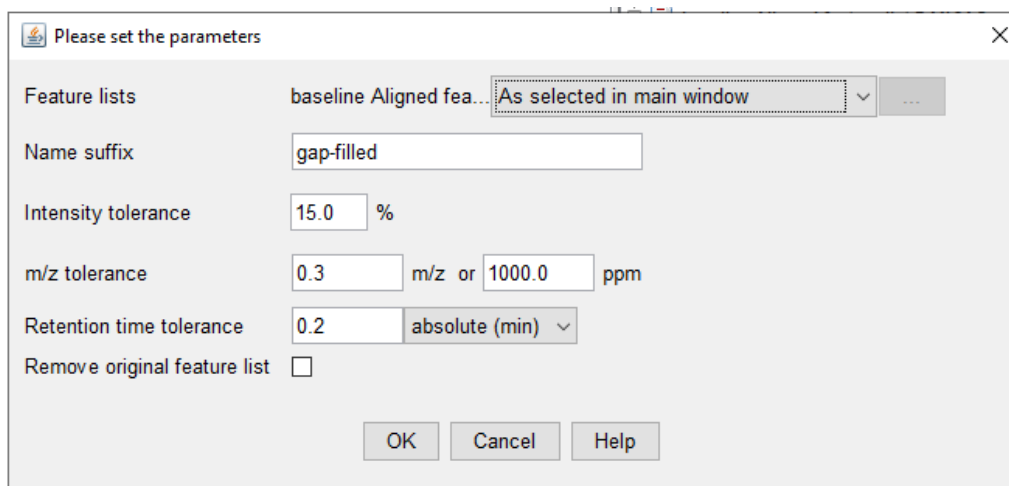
Please set the parameters

Feature lists baseline Aligned fea... As selected in main window ...

Name suffix gap-filled

Intensity tolerance 15.0 %

m/z tolerance 0.3 m/z or 1000.0 ppm

Retention time tolerance 0.2 absolute (min)

Remove original feature list

OK Cancel Help